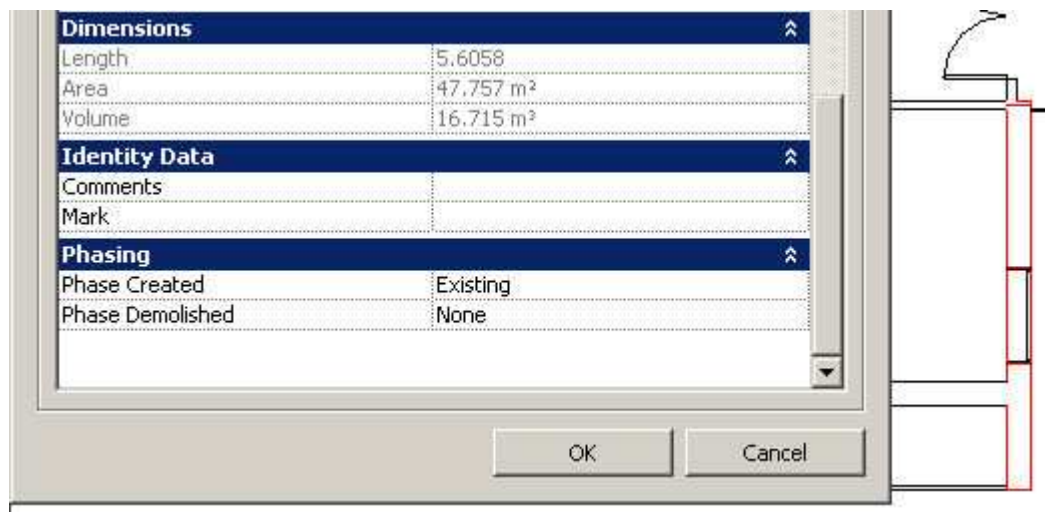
| Dimensions | |
|---|---|
| Length | 5.6058 |
| Area | 47.757 m² |
| Volume | 16.715 m³ |

| Identity Data | |
|---|---|
| Comments | |
| Mark | |

| Phasing | |
|---|---|
| Phase Created | Existing |
| Phase Demolished | None |

OK

Cancel